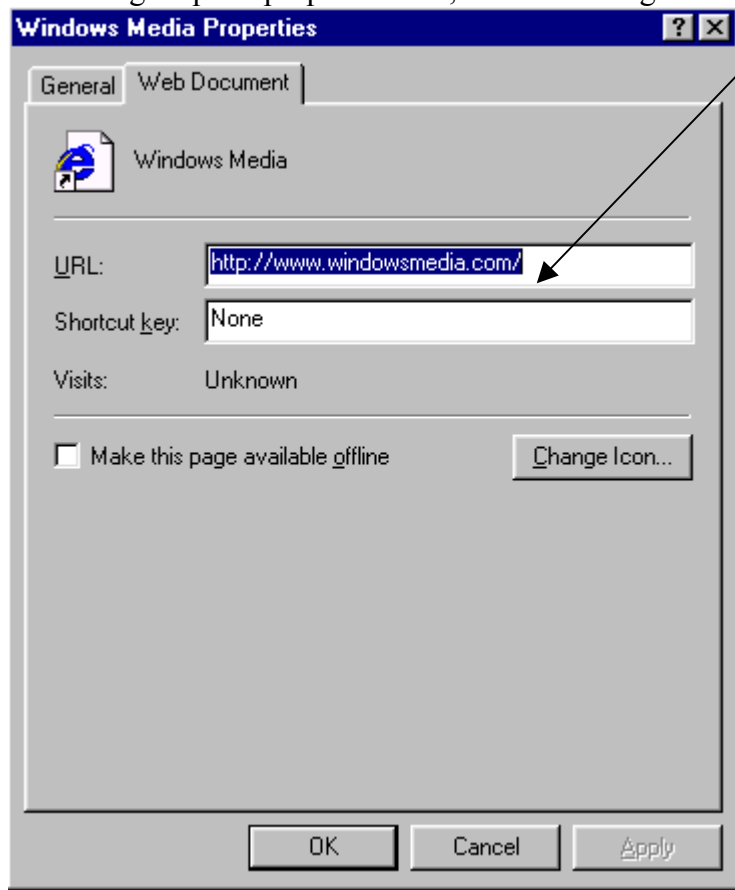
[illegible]

Windows Media Properties

? X

General

Web Document

Windows Media

URL: http://www.windowsmedia.com/

Shortcut key: None

Visits: Unknown

Make this page available offline

Change Icon...

OK

Cancel

Apply